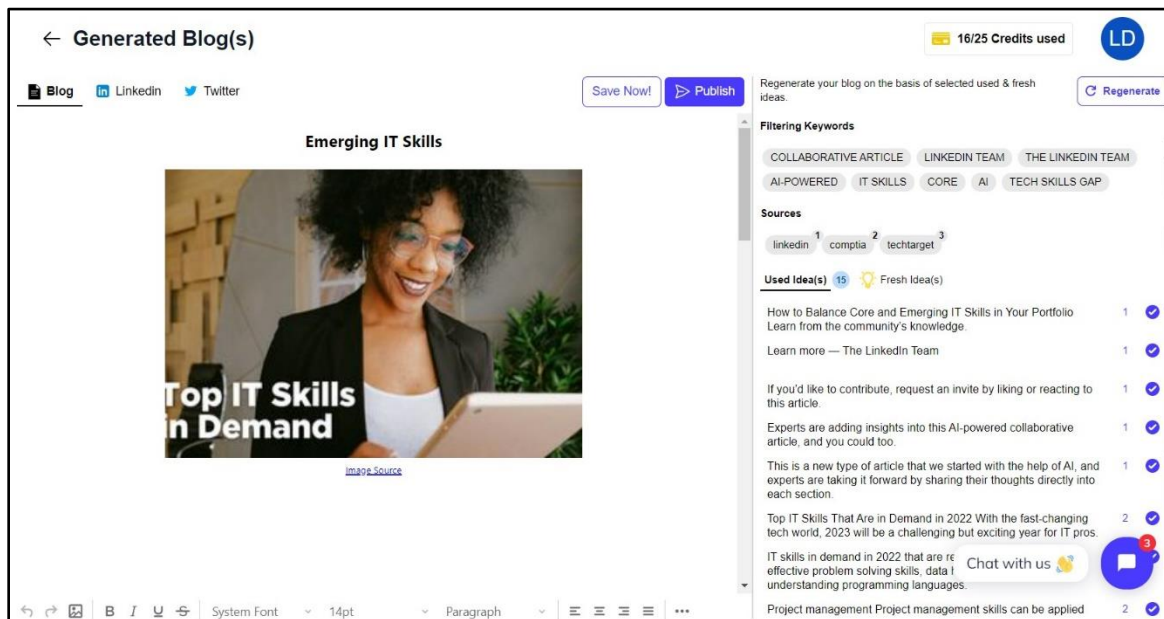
← Generated Blog(s)

16/25 Credits used

LD

Blog Linkedin Twitter

Save Now! Publish

Emerging IT Skills

Top IT Skills in Demand

Image Source

System Font 14pt Paragraph

Regenerate your blog on the basis of selected used & fresh ideas.

Regenerate

Filtering Keywords

COLLABORATIVE ARTICLE LINKEDIN TEAM THE LINKEDIN TEAM AI-POWERED IT SKILLS CORE AI TECH SKILLS GAP

Sources

linkedin 1 comptia 2 techtarget 3

Used Idea(s) 15 Fresh Idea(s)

How to Balance Core and Emerging IT Skills in Your Portfolio Learn from the community's knowledge. 1

Learn more — The LinkedIn Team 1

If you'd like to contribute, request an invite by liking or reacting to this article. 1

Experts are adding insights into this AI-powered collaborative article, and you could too. 1

This is a new type of article that we started with the help of AI, and experts are taking it forward by sharing their thoughts directly into each section. 1

Top IT Skills That Are in Demand in 2022 With the fast-changing tech world, 2023 will be a challenging but exciting year for IT pros. 2

IT skills in demand in 2022 that are re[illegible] effective problem solving skills, data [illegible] understanding programming languages.

Chat with us 3

Project management Project management skills can be applied 2